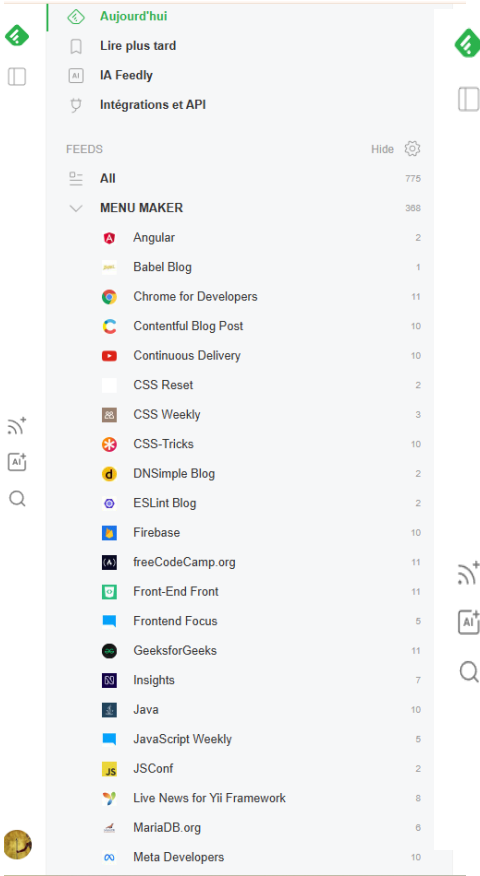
Aujourd'hui
Lire plus tard
IA Feedly
Intégrations et API

FEEDS
Hide

All 775
MENU MAKER 368
Angular 2
Babel Blog 1
Chrome for Developers 11
Contentful Blog Post 10
Continuous Delivery 10
CSS Reset 2
CSS Weekly 3
CSS-Tricks 10
DNSimple Blog 2
ESLint Blog 2
Firebase 10
freeCodeCamp.org 11
Front-End Front 11
Frontend Focus 5
GeeksforGeeks 11
Insights 7
Java 10
JavaScript Weekly 5
JSConf 2
Live News for Yii Framework 8
MariaDB.org 6
Meta Developers 10